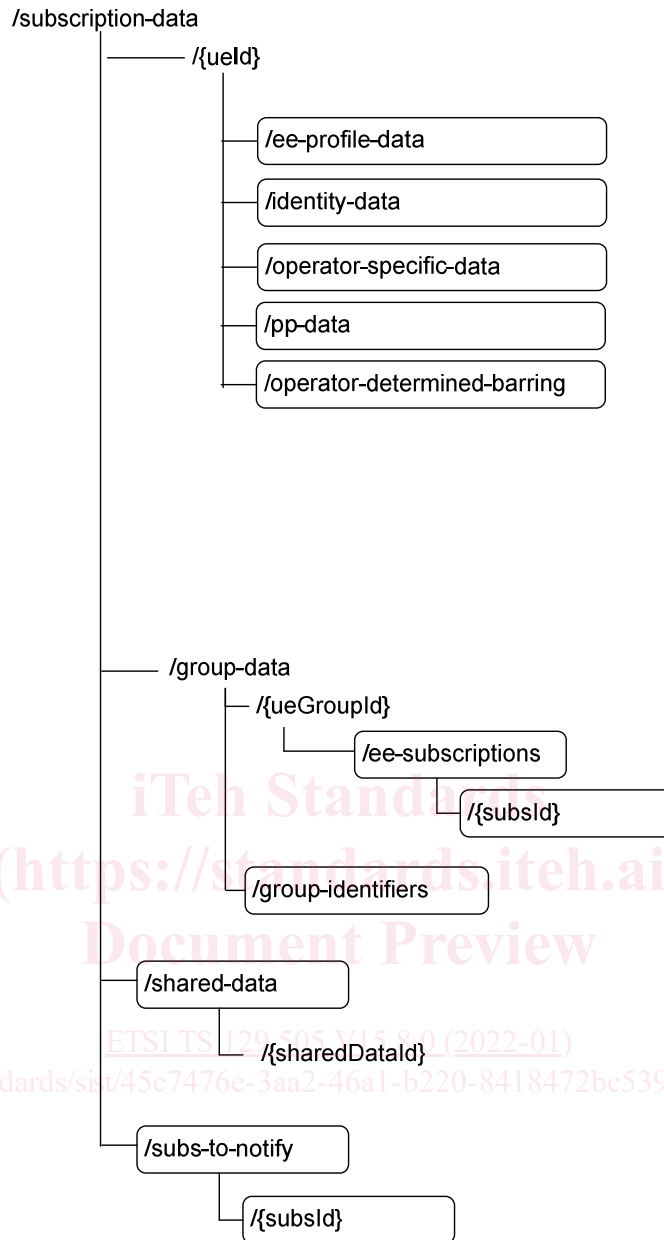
/subscription-data

/{ueId}

/ee-profile-data

/identity-data

/operator-specific-data

/pp-data

/operator-determined-barring

/group-data

/{ueGroupId}

/ee-subscriptions

/{subsId}

/group-identifiers

/shared-data

/{sharedDataId}

/subs-to-notify

/{subsId}

iTeh Standards
(https://standards.iteh.ai)
Document Preview

ETSI TS 129 505 V15.8.0 (2022-01)
dards/sist/45c7476e-3aa2-46a1-b220-8418472bc539